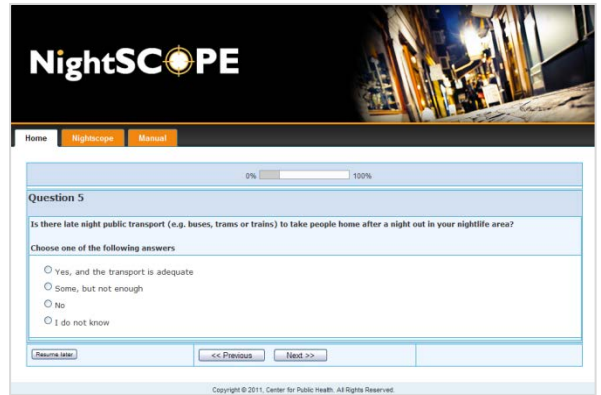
NightSCOPE

Home Nightscope Manual

0% 100%

Question 5

Is there late night public transport (e.g. buses, trams or trains) to take people home after a night out in your nightlife area?

Choose one of the following answers

Yes, and the transport is adequate

Some, but not enough

No

I do not know

Resume later

<< Previous

Next >>

Copyright © 2011, Center for Public Health. All Rights Reserved.